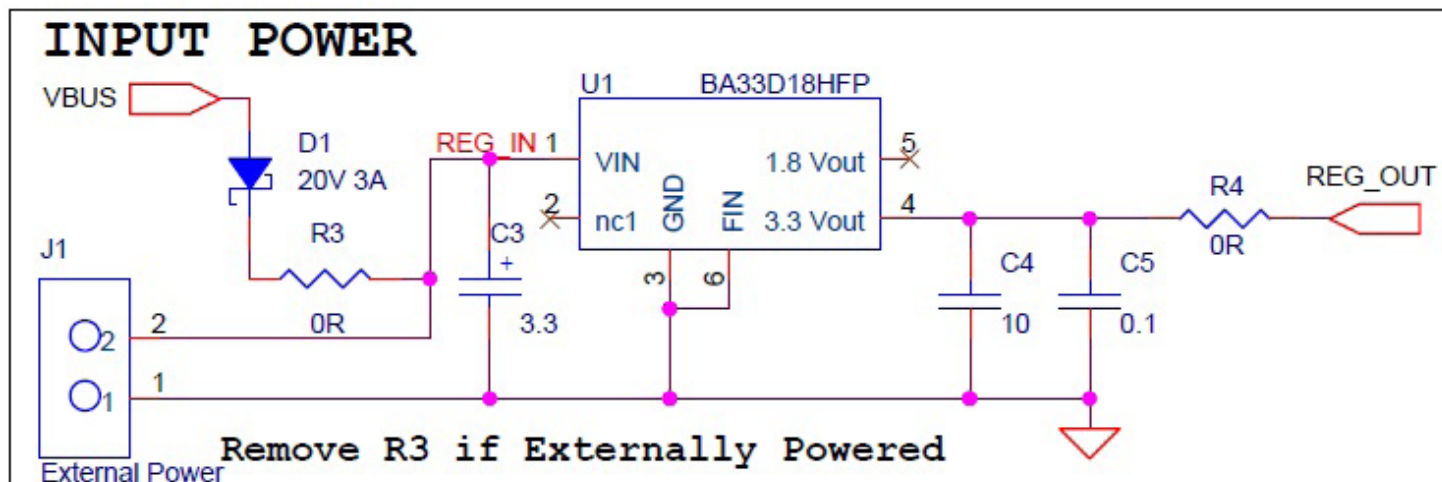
INPUT POWER

VBUS

D1
20V 3A

R3
0R

J1
2
1
External Power

REG_IN 1

C3
+
3.3

U1 BA33D18HFP
VIN
nc1
GND
FIN
1.8 Vout
3.3 Vout
2
3
6
5
4

C4
10

C5
0.1

R4
0R

REG_OUT

Remove R3 if Externally Powered